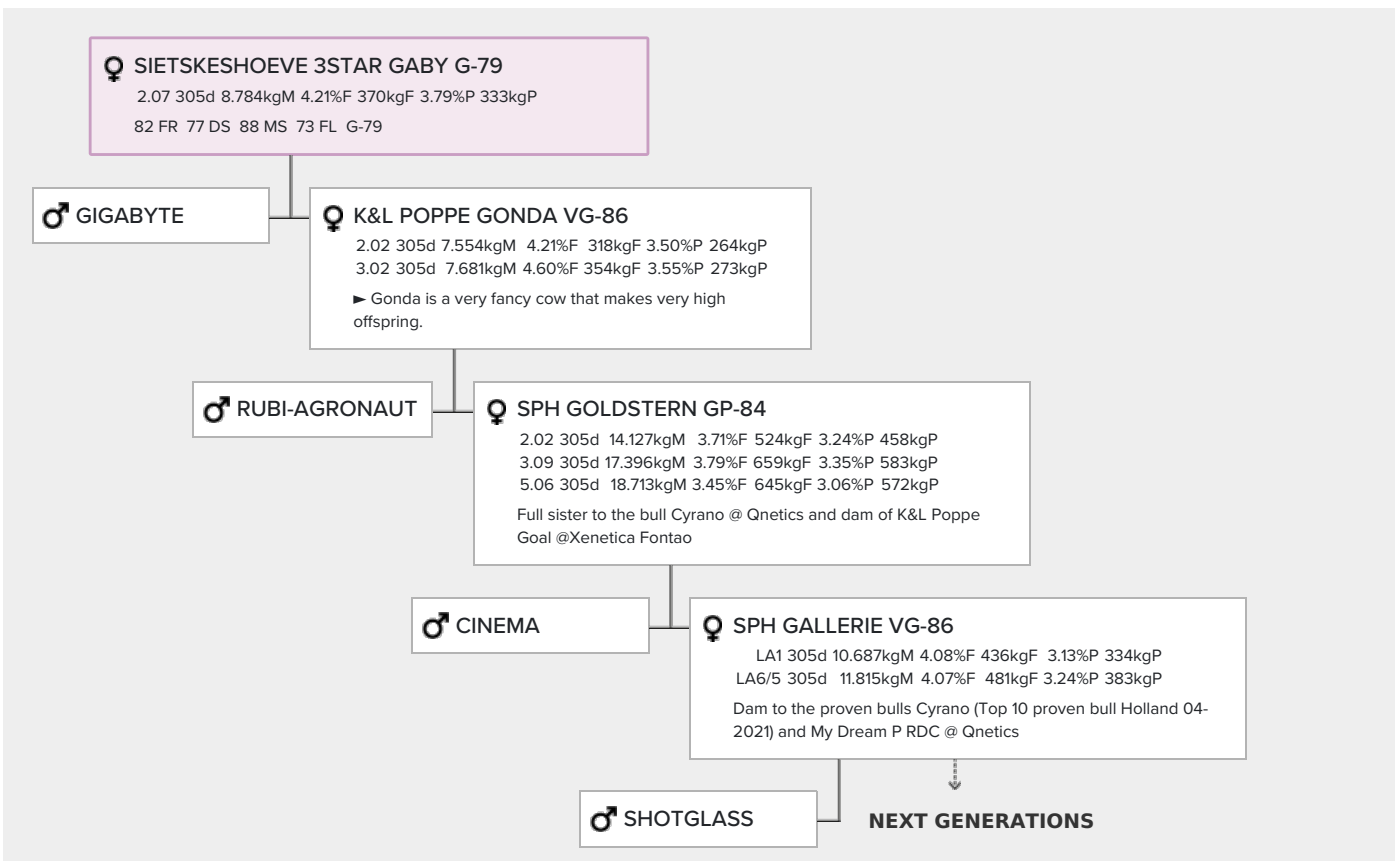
♀ SIETSKESHOEVE 3STAR GABY G-79
2.07 305d 8.784kgM 4.21%F 370kgF 3.79%P 333kgP
82 FR 77 DS 88 MS 73 FL G-79

♂ GIGABYTE

♀ K&L POPPE GONDA VG-86
2.02 305d 7.554kgM 4.21%F 318kgF 3.50%P 264kgP
3.02 305d 7.681kgM 4.60%F 354kgF 3.55%P 273kgP
► Gonda is a very fancy cow that makes very high offspring.

♂ RUBI-AGRONAUT

♀ SPH GOLDSTERN GP-84
2.02 305d 14.127kgM 3.71%F 524kgF 3.24%P 458kgP
3.09 305d 17.396kgM 3.79%F 659kgF 3.35%P 583kgP
5.06 305d 18.713kgM 3.45%F 645kgF 3.06%P 572kgP
Full sister to the bull Cyrano @ Qnetics and dam of K&L Poppe Goal @Xenetica Fontao

♂ CINEMA

♀ SPH GALLERIE VG-86
LA1 305d 10.687kgM 4.08%F 436kgF 3.13%P 334kgP
LA6/5 305d 11.815kgM 4.07%F 481kgF 3.24%P 383kgP
Dam to the proven bulls Cyrano (Top 10 proven bull Holland 04-2021) and My Dream P RDC @ Qnetics

♂ SHOTGLASS

NEXT GENERATIONS